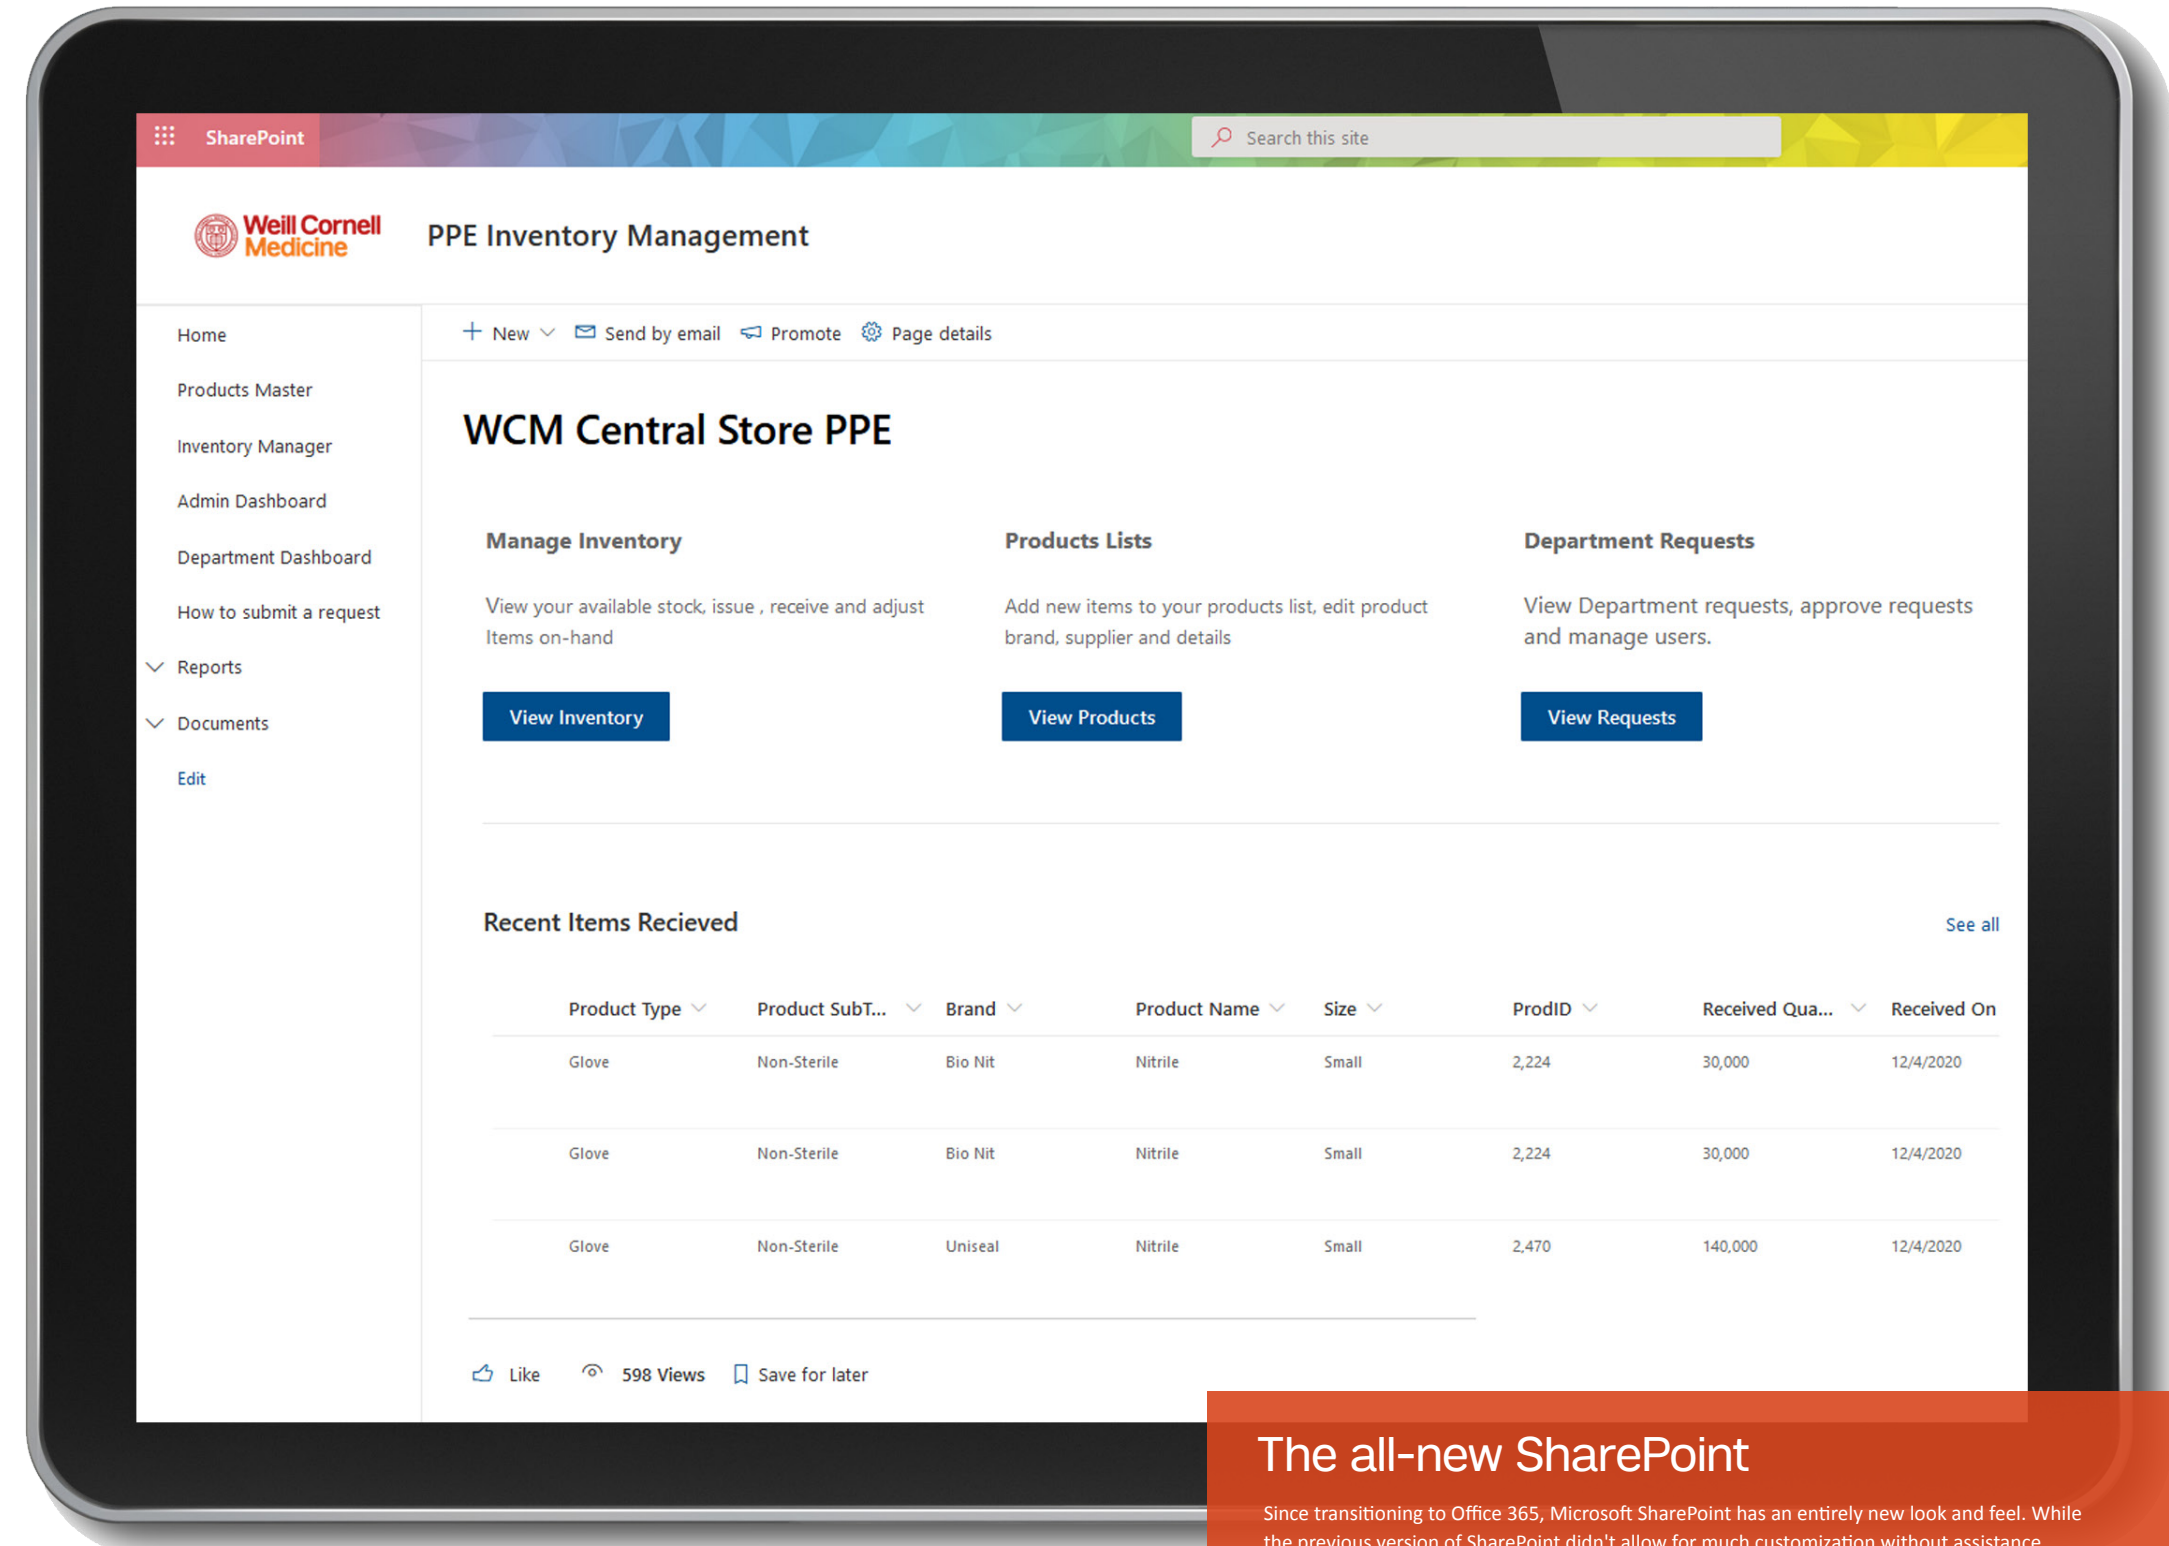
SharePoint

Search this site

Weill Cornell Medicine

PPE Inventory Management

Home

Products Master

Inventory Manager

Admin Dashboard

Department Dashboard

How to submit a request

Reports

Documents

Edit

New Send by email Promote Page details

WCM Central Store PPE

Manage Inventory

View your available stock, issue , receive and adjust Items on-hand

View Inventory

Products Lists

Add new items to your products list, edit product brand, supplier and details

View Products

Department Requests

View Department requests, approve requests and manage users.

View Requests

Recent Items Recieved

See all

| Product Type | Product SubT... | Brand | Product Name | Size | ProdID | Received Qua... | Received On |
|---|---|---|---|---|---|---|---|
| Glove | Non-Sterile | Bio Nit | Nitrile | Small | 2,224 | 30,000 | 12/4/2020 |
| Glove | Non-Sterile | Bio Nit | Nitrile | Small | 2,224 | 30,000 | 12/4/2020 |
| Glove | Non-Sterile | Uniseal | Nitrile | Small | 2,470 | 140,000 | 12/4/2020 |

Like 598 Views Save for later

The all-new SharePoint

Since transitioning to Office 365, Microsoft SharePoint has an entirely new look and feel. While the previous version of SharePoint didn't allow for much customization without assistance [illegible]